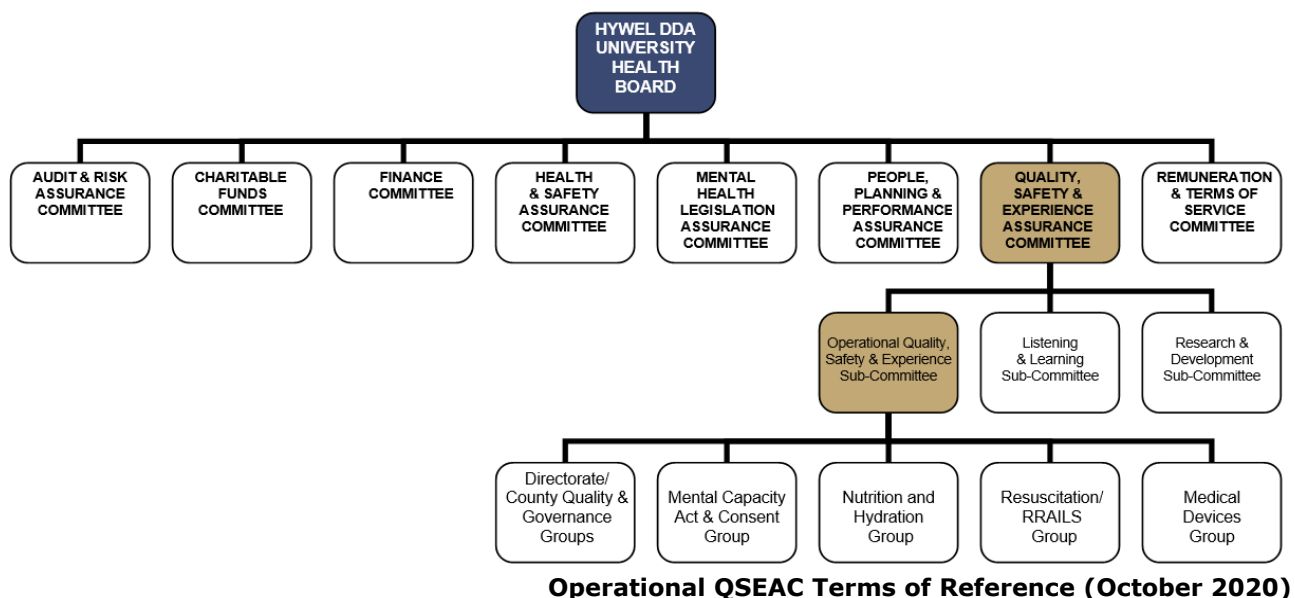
HYWEL DDA UNIVERSITY HEALTH BOARD

AUDIT & RISK ASSURANCE COMMITTEE

CHARITABLE FUNDS COMMITTEE

FINANCE COMMITTEE

HEALTH & SAFETY ASSURANCE COMMITTEE

MENTAL HEALTH LEGISLATION ASSURANCE COMMITTEE

PEOPLE, PLANNING & PERFORMANCE ASSURANCE COMMITTEE

QUALITY, SAFETY & EXPERIENCE ASSURANCE COMMITTEE

REMUNERATION & TERMS OF SERVICE COMMITTEE

Operational Quality, Safety & Experience Sub-Committee

Listening & Learning Sub-Committee

Research & Development Sub-Committee

Directorate/ County Quality & Governance Groups

Mental Capacity Act & Consent Group

Nutrition and Hydration Group

Resuscitation/ RRAILS Group

Medical Devices Group

Operational QSEAC Terms of Reference (October 2020)